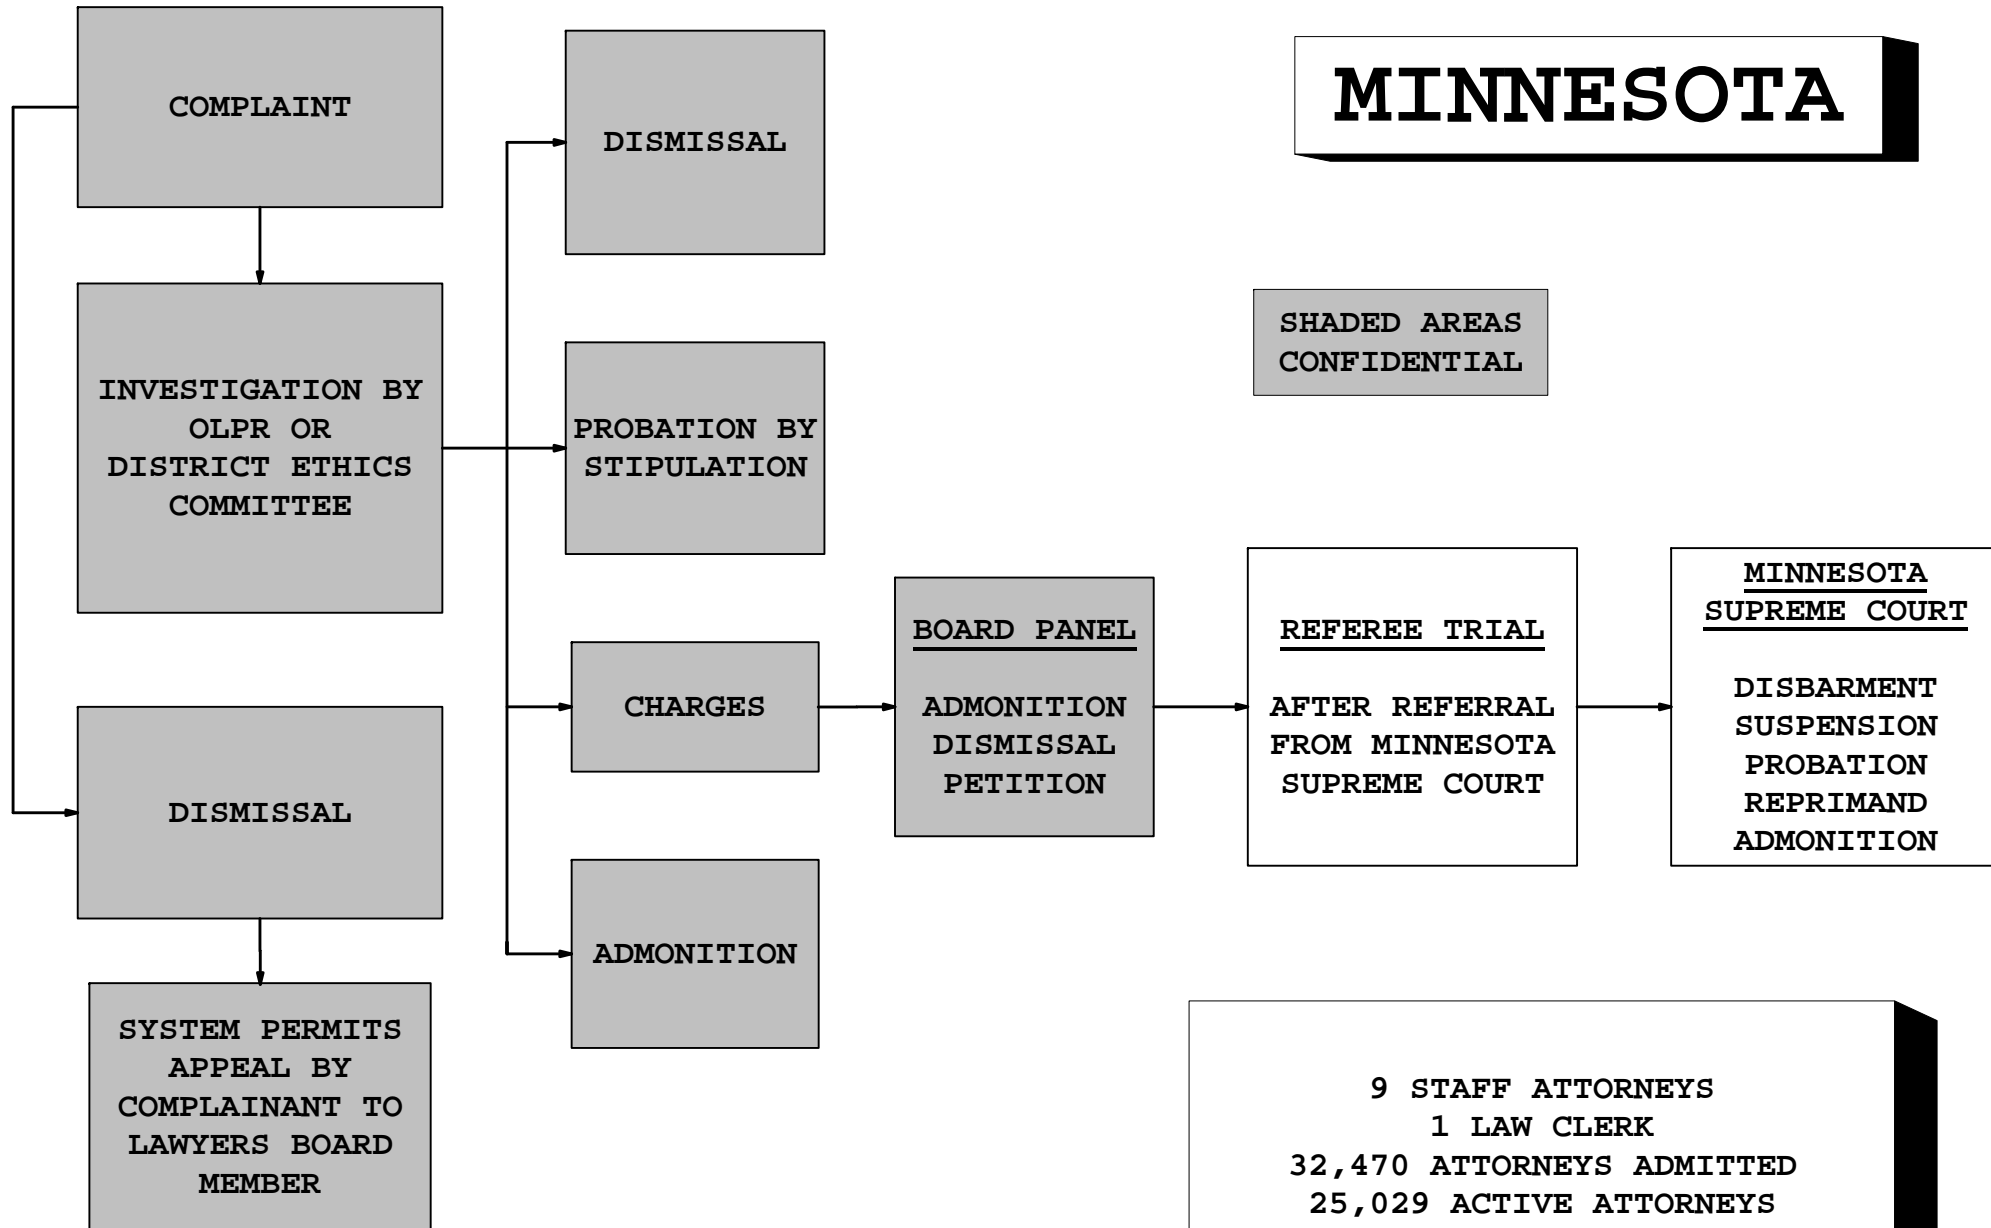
MINNESOTA

COMPLAINT

INVESTIGATION BY OLPR OR DISTRICT ETHICS COMMITTEE

DISMISSAL

SYSTEM PERMITS APPEAL BY COMPLAINANT TO LAWYERS BOARD MEMBER

DISMISSAL

PROBATION BY STIPULATION

CHARGES

ADMONITION

SHADED AREAS CONFIDENTIAL

BOARD PANEL

ADMONITION
DISMISSAL
PETITION

REFEREE TRIAL

AFTER REFERRAL FROM MINNESOTA SUPREME COURT

MINNESOTA SUPREME COURT

DISBARMENT
SUSPENSION
PROBATION
REPRIMAND
ADMONITION

9 STAFF ATTORNEYS
1 LAW CLERK
32,470 ATTORNEYS ADMITTED
25,029 ACTIVE ATTORNEYS